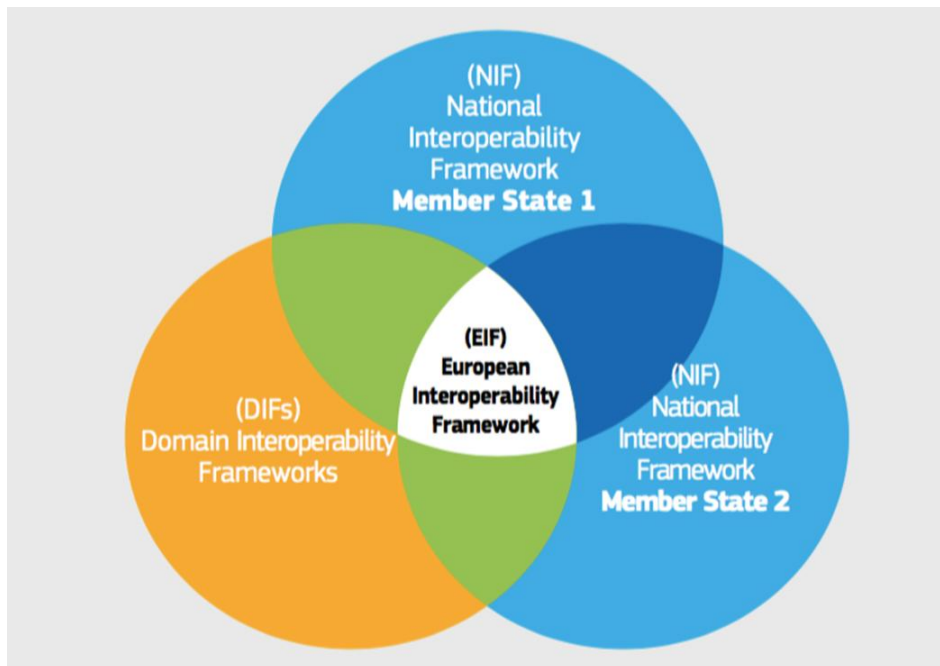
(NIF)
National
Interoperability
Framework
Member State 1

(EIF)
European
Interoperability
Framework

(DIFs)
Domain Interoperability
Frameworks

(NIF)
National
Interoperability
Framework
Member State 2